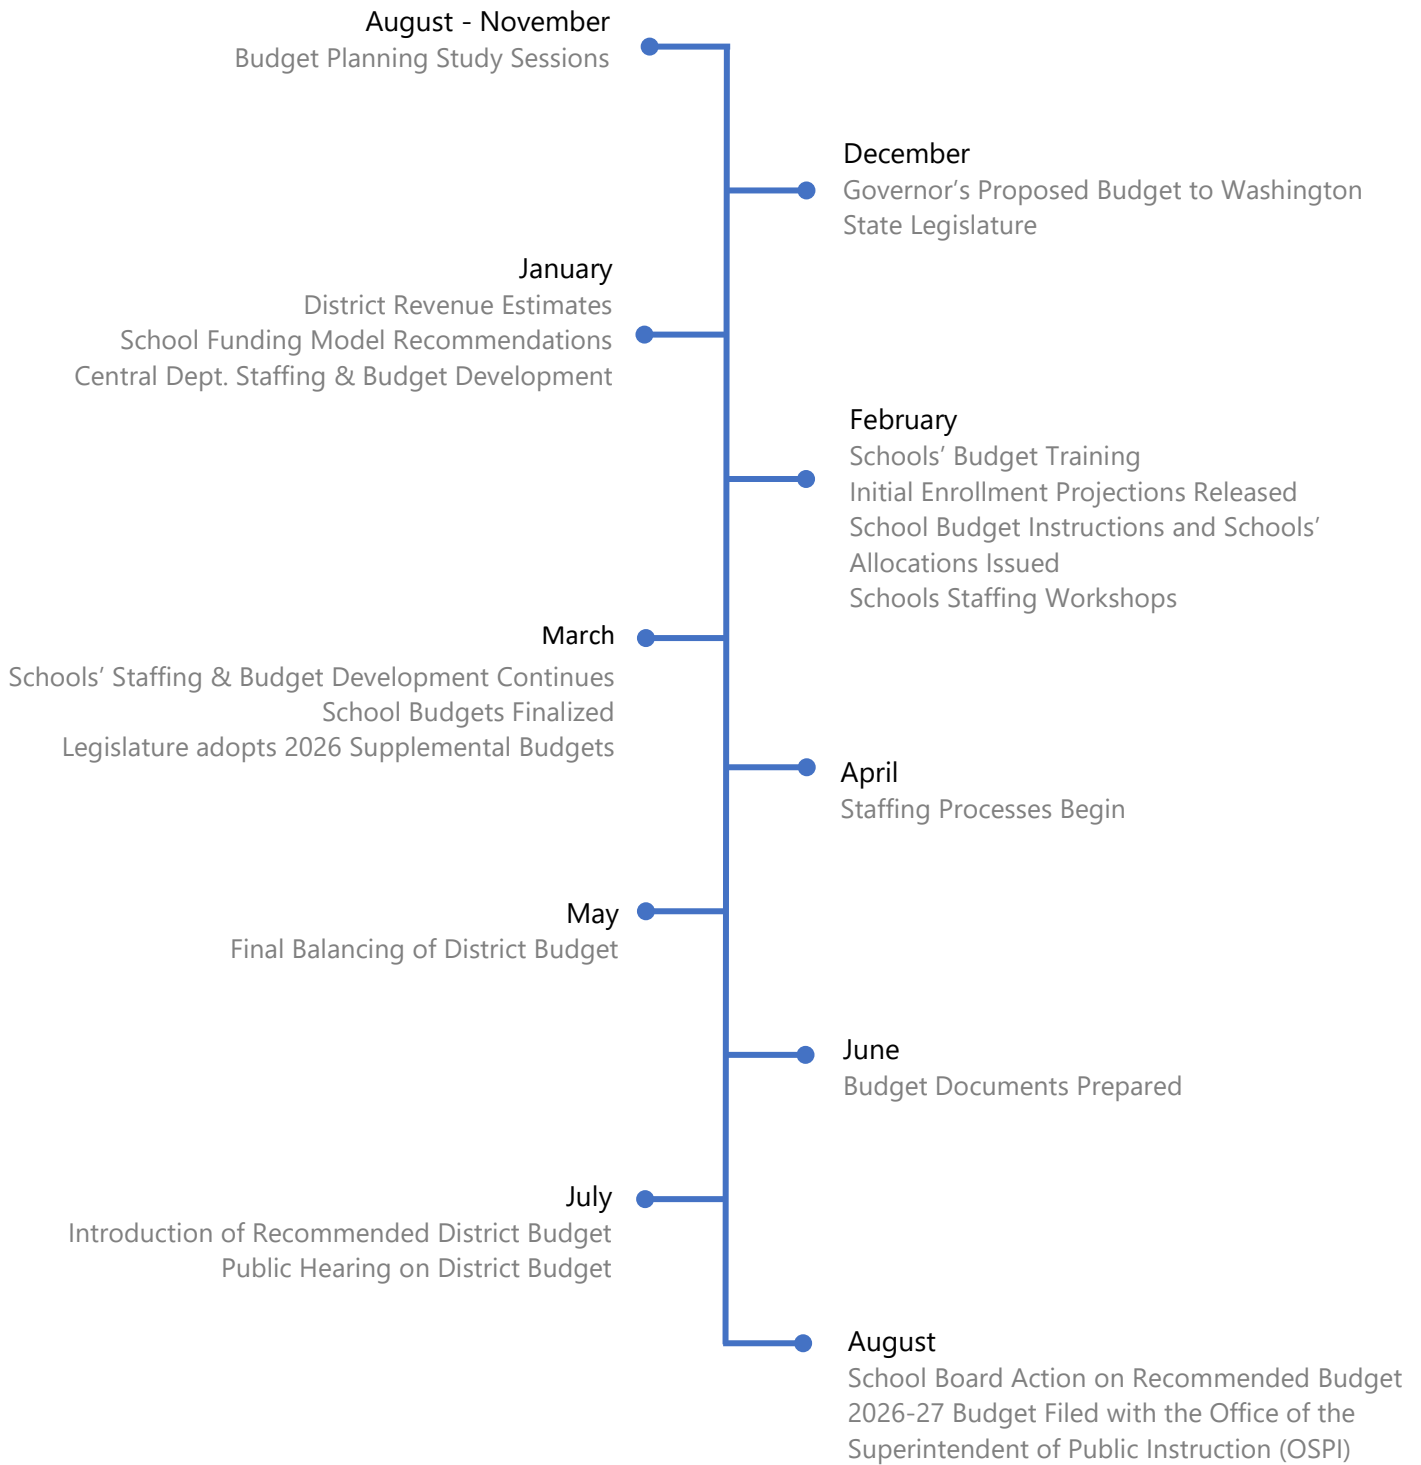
August - November
Budget Planning Study Sessions

December
Governor’s Proposed Budget to Washington State Legislature

January
District Revenue Estimates
School Funding Model Recommendations
Central Dept. Staffing & Budget Development

February
Schools’ Budget Training
Initial Enrollment Projections Released
School Budget Instructions and Schools’ Allocations Issued
Schools Staffing Workshops

March
Schools’ Staffing & Budget Development Continues
School Budgets Finalized
Legislature adopts 2026 Supplemental Budgets

April
Staffing Processes Begin

May
Final Balancing of District Budget

June
Budget Documents Prepared

July
Introduction of Recommended District Budget
Public Hearing on District Budget

August
School Board Action on Recommended Budget
2026-27 Budget Filed with the Office of the Superintendent of Public Instruction (OSPI)